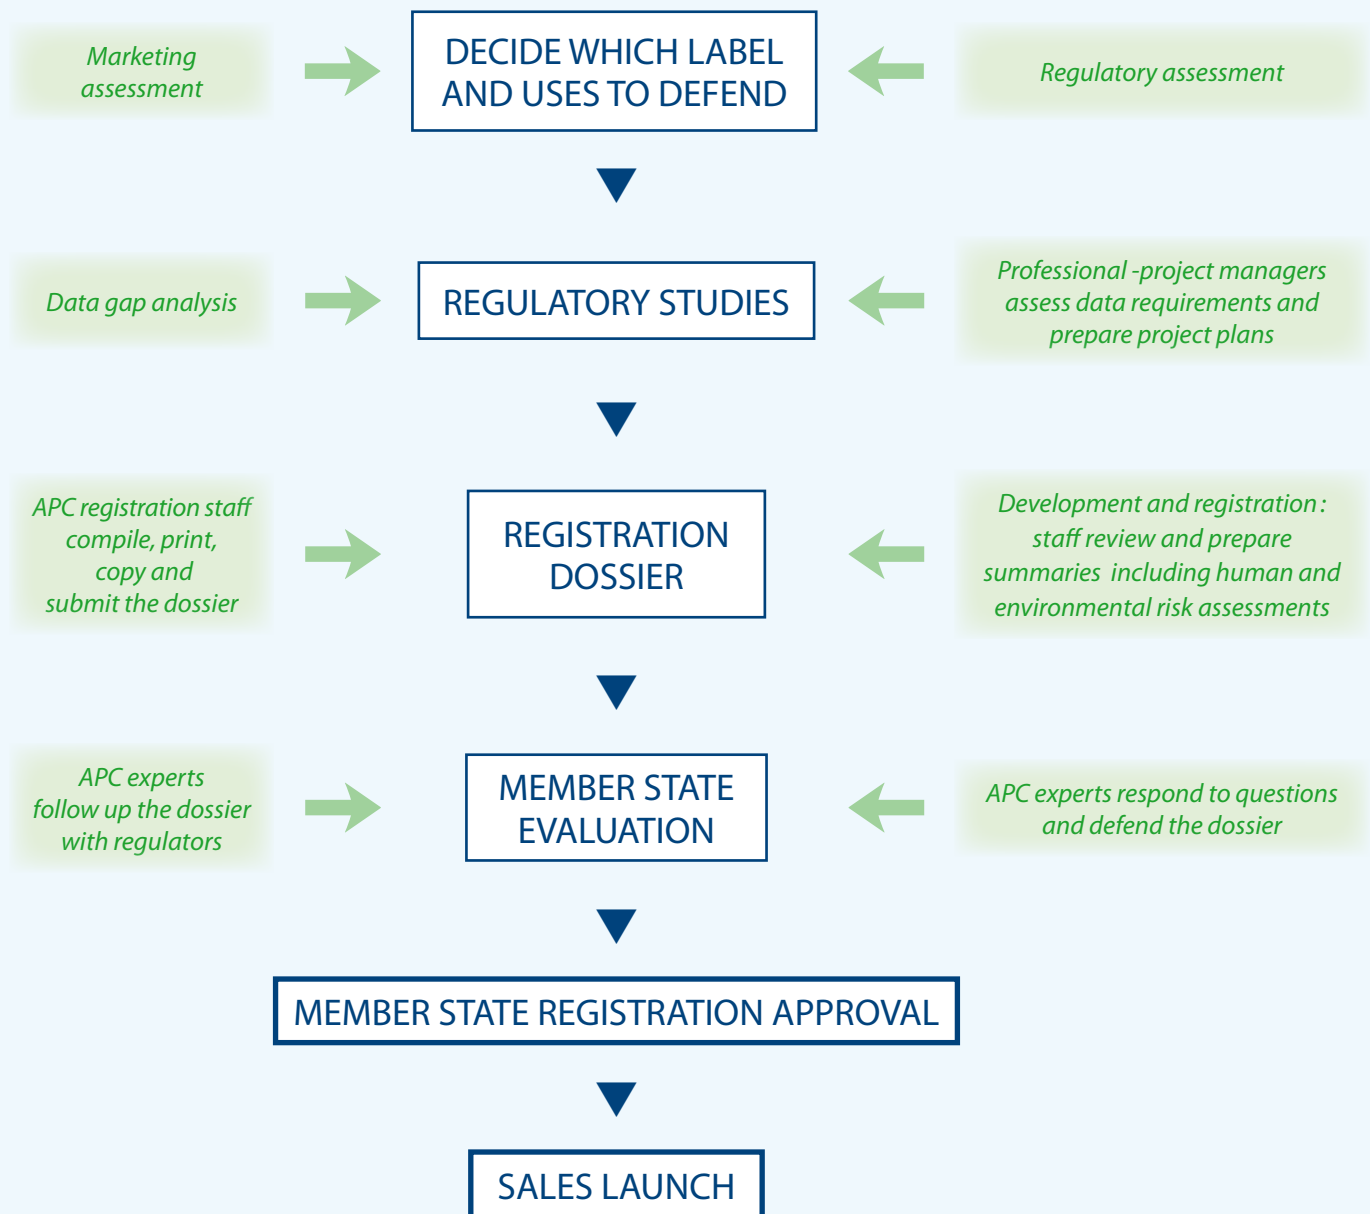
Marketing assessment

DECIDE WHICH LABEL AND USES TO DEFEND

Regulatory assessment

Data gap analysis

REGULATORY STUDIES

Professional -project managers assess data requirements and prepare project plans

APC registration staff compile, print, copy and submit the dossier

REGISTRATION DOSSIER

Development and registration : staff review and prepare summaries including human and environmental risk assessments

APC experts follow up the dossier with regulators

MEMBER STATE EVALUATION

APC experts respond to questions and defend the dossier

MEMBER STATE REGISTRATION APPROVAL

SALES LAUNCH